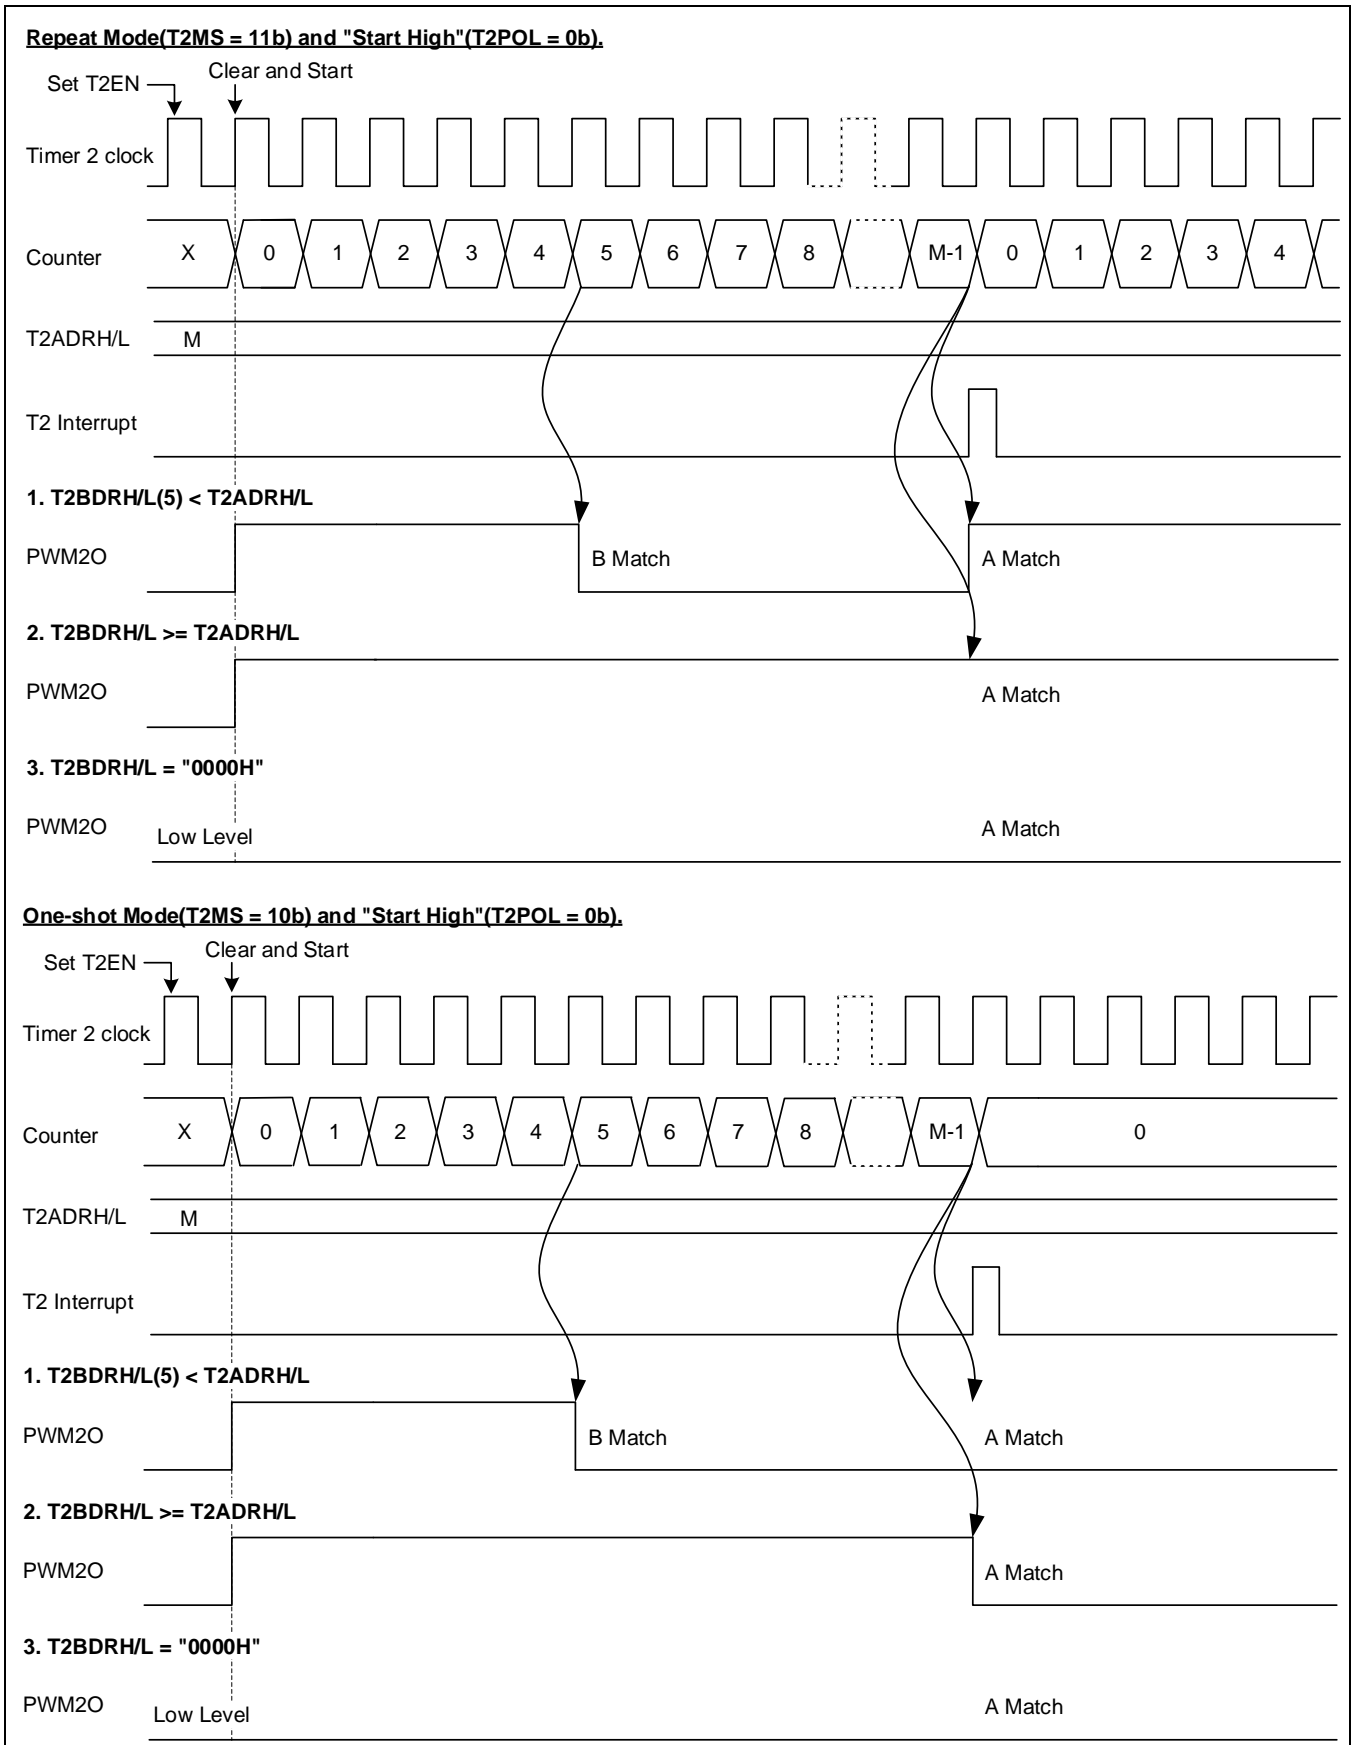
Repeat Mode(T2MS = 11b) and "Start High"(T2POL = 0b).

Set T2EN
Clear and Start

Timer 2 clock

Counter X 0 1 2 3 4 5 6 7 8 M-1 0 1 2 3 4

T2ADRH/L M

T2 Interrupt

1. T2BDRH/L(5) < T2ADRH/L

PWM2O B Match A Match

2. T2BDRH/L >= T2ADRH/L

PWM2O A Match

3. T2BDRH/L = "0000H"

PWM2O Low Level A Match

One-shot Mode(T2MS = 10b) and "Start High"(T2POL = 0b).

Set T2EN
Clear and Start

Timer 2 clock

Counter X 0 1 2 3 4 5 6 7 8 M-1 0

T2ADRH/L M

T2 Interrupt

1. T2BDRH/L(5) < T2ADRH/L

PWM2O B Match A Match

2. T2BDRH/L >= T2ADRH/L

PWM2O A Match

3. T2BDRH/L = "0000H"

PWM2O Low Level A Match